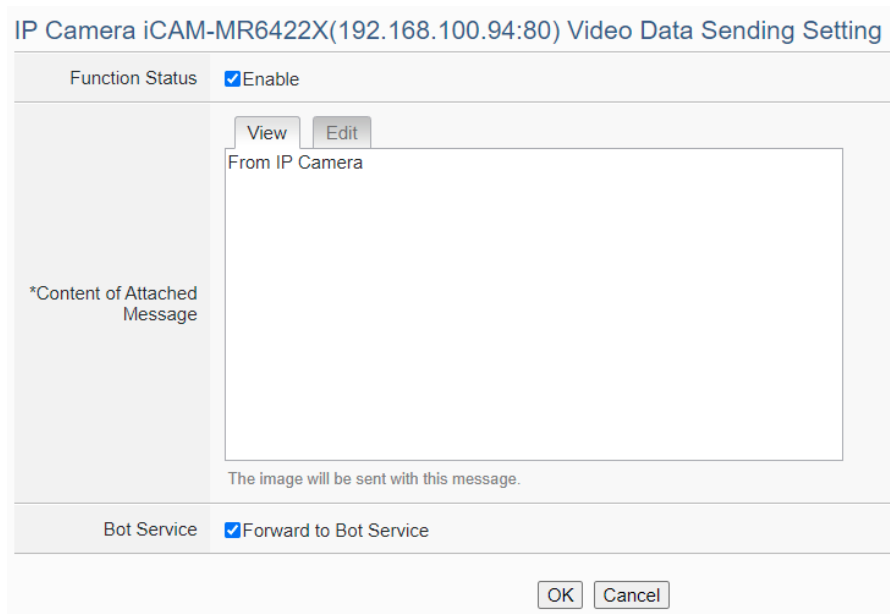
IP Camera iCAM-MR6422X(192.168.100.94:80) Video Data Sending Setting

| | |
|---|---|
| Function Status | Enable |
| *Content of Attached Message | View Edit<br>From IP Camera<br>The image will be sent with this message. |
| Bot Service | Forward to Bot Service |

OK Cancel